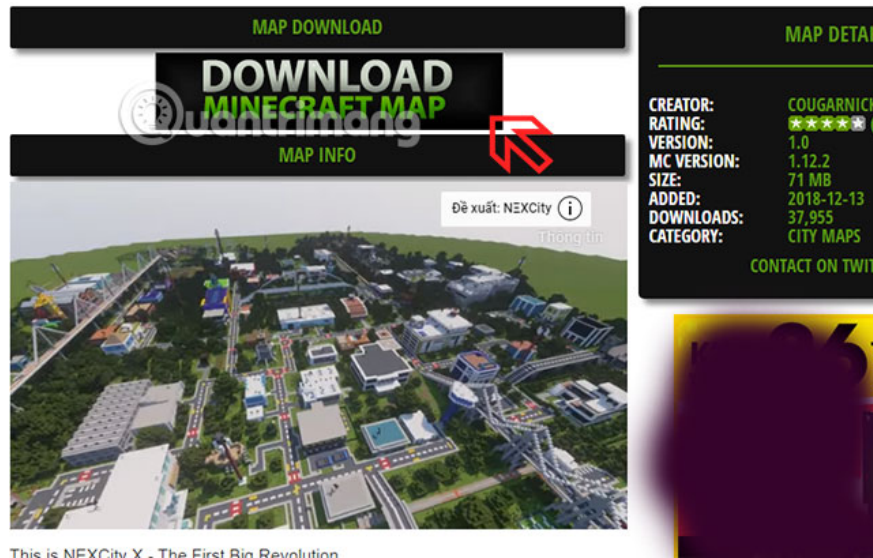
MAP DOWNLOAD

DOWNLOAD
MINECRAFT MAP

MAP INFO

Đề xuất: NEXCity

Thông tin

This is NEXCity X - The First Big Revolution

MAP DETAI

| CREATOR: | COUGARNICK |
|---|---|
| RATING: | ★★★★★ |
| VERSION: | 1.0 |
| MC VERSION: | 1.12.2 |
| SIZE: | 71 MB |
| ADDED: | 2018-12-13 |
| DOWNLOADS: | 37,955 |
| CATEGORY: | CITY MAPS |

CONTACT ON TWIT

Quantrimang